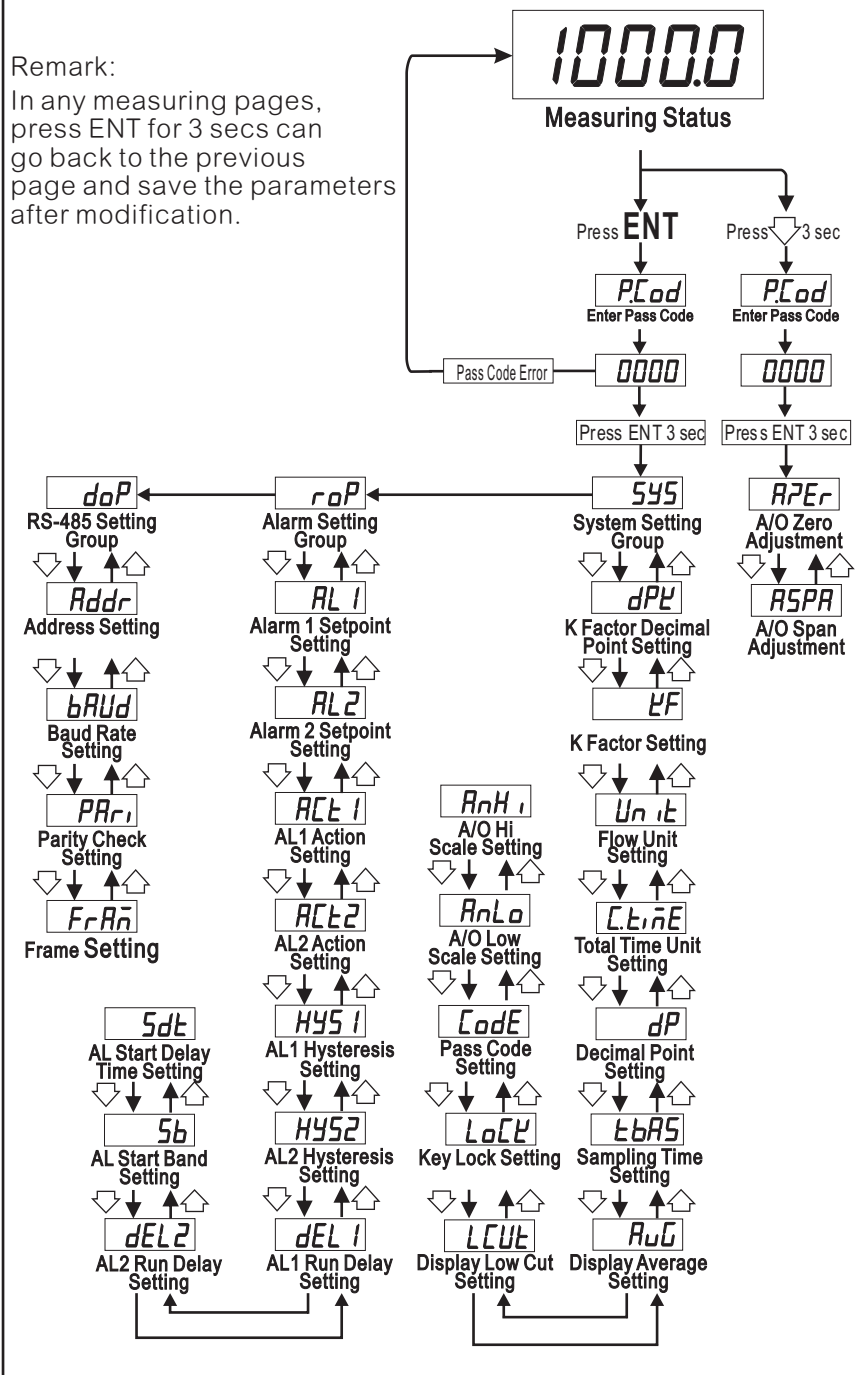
Remark:
In any measuring pages, press ENT for 3 secs can go back to the previous page and save the parameters after modification.

1000.0
Measuring Status

Press ENT
P.Cod
Enter Pass Code
0000
Pass Code Error
Press ENT 3 sec

Press 3 sec
P.Cod
Enter Pass Code
0000
Press ENT 3 sec

APEr
A/O Zero Adjustment
ASPA
A/O Span Adjustment

SYS
System Setting Group
dPK
K Factor Decimal Point Setting
KF
K Factor Setting
Unit
Flow Unit Setting
C.tinE
Total Time Unit Setting
dP
Decimal Point Setting
tbAS
Sampling Time Setting
AuG
Display Average Setting

AnHi
A/O Hi Scale Setting
AnLo
A/O Low Scale Setting
CodE
Pass Code Setting
LoCK
Key Lock Setting
LCUt
Display Low Cut Setting

roP
Alarm Setting Group
AL1
Alarm 1 Setpoint Setting
AL2
Alarm 2 Setpoint Setting
ACt1
AL1 Action Setting
ACt2
AL2 Action Setting
HYS1
AL1 Hysteresis Setting
HYS2
AL2 Hysteresis Setting
dEL1
AL1 Run Delay Setting

Sdt
AL Start Delay Time Setting
Sb
AL Start Band Setting
dEL2
AL2 Run Delay Setting

doP
RS-485 Setting Group
Addr
Address Setting
bAUd
Baud Rate Setting
PAri
Parity Check Setting
FrAn
Frame Setting